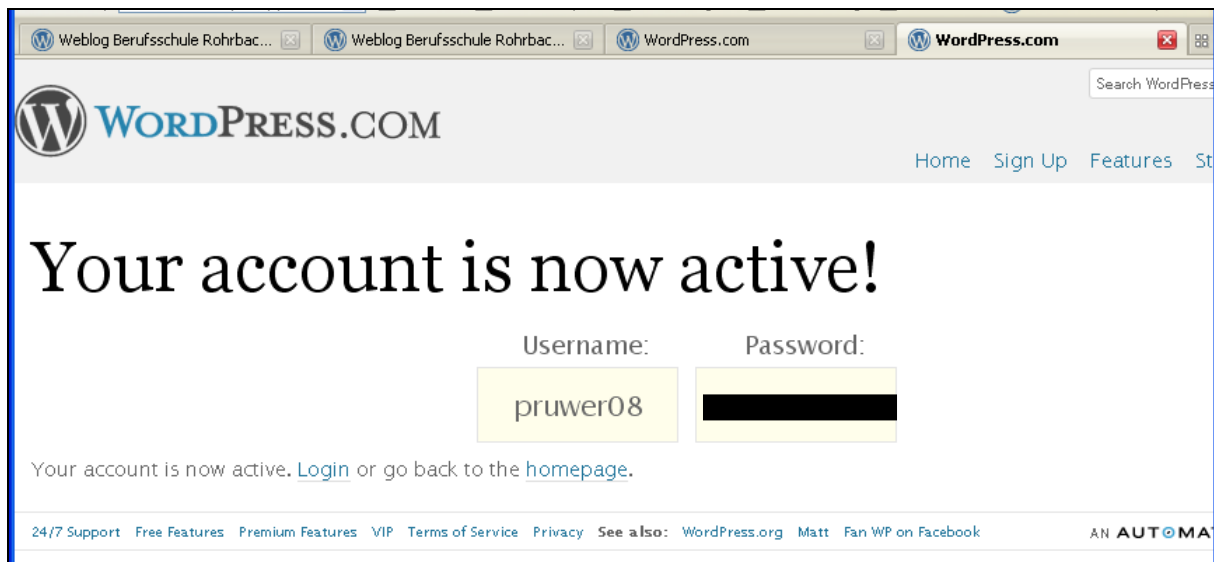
Weblog Berufsschule Rohrbac... Weblog Berufsschule Rohrbac... WordPress.com WordPress.com

Search WordPress

WORDPRESS.COM

Home Sign Up Features St

Your account is now active!

Username: Password:

pruwer08 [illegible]

Your account is now active. Login or go back to the homepage.

24/7 Support Free Features Premium Features VIP Terms of Service Privacy See also: WordPress.org Matt Fan WP on Facebook

AN AUTOMA